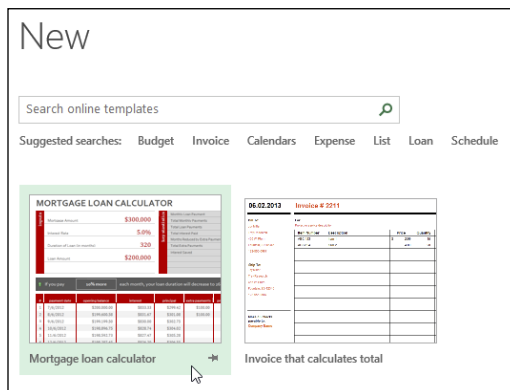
New

Search online templates

Suggested searches: Budget Invoice Calendars Expense List Loan Schedule

MORTGAGE LOAN CALCULATOR

Mortgage Amount $300,000

Interest Rate 5.0%

Duration of Loan (in months) 320

Loan Amount $200,000

Mortgage loan calculator

06.02.2013 Invoice # 2211

Invoice that calculates total